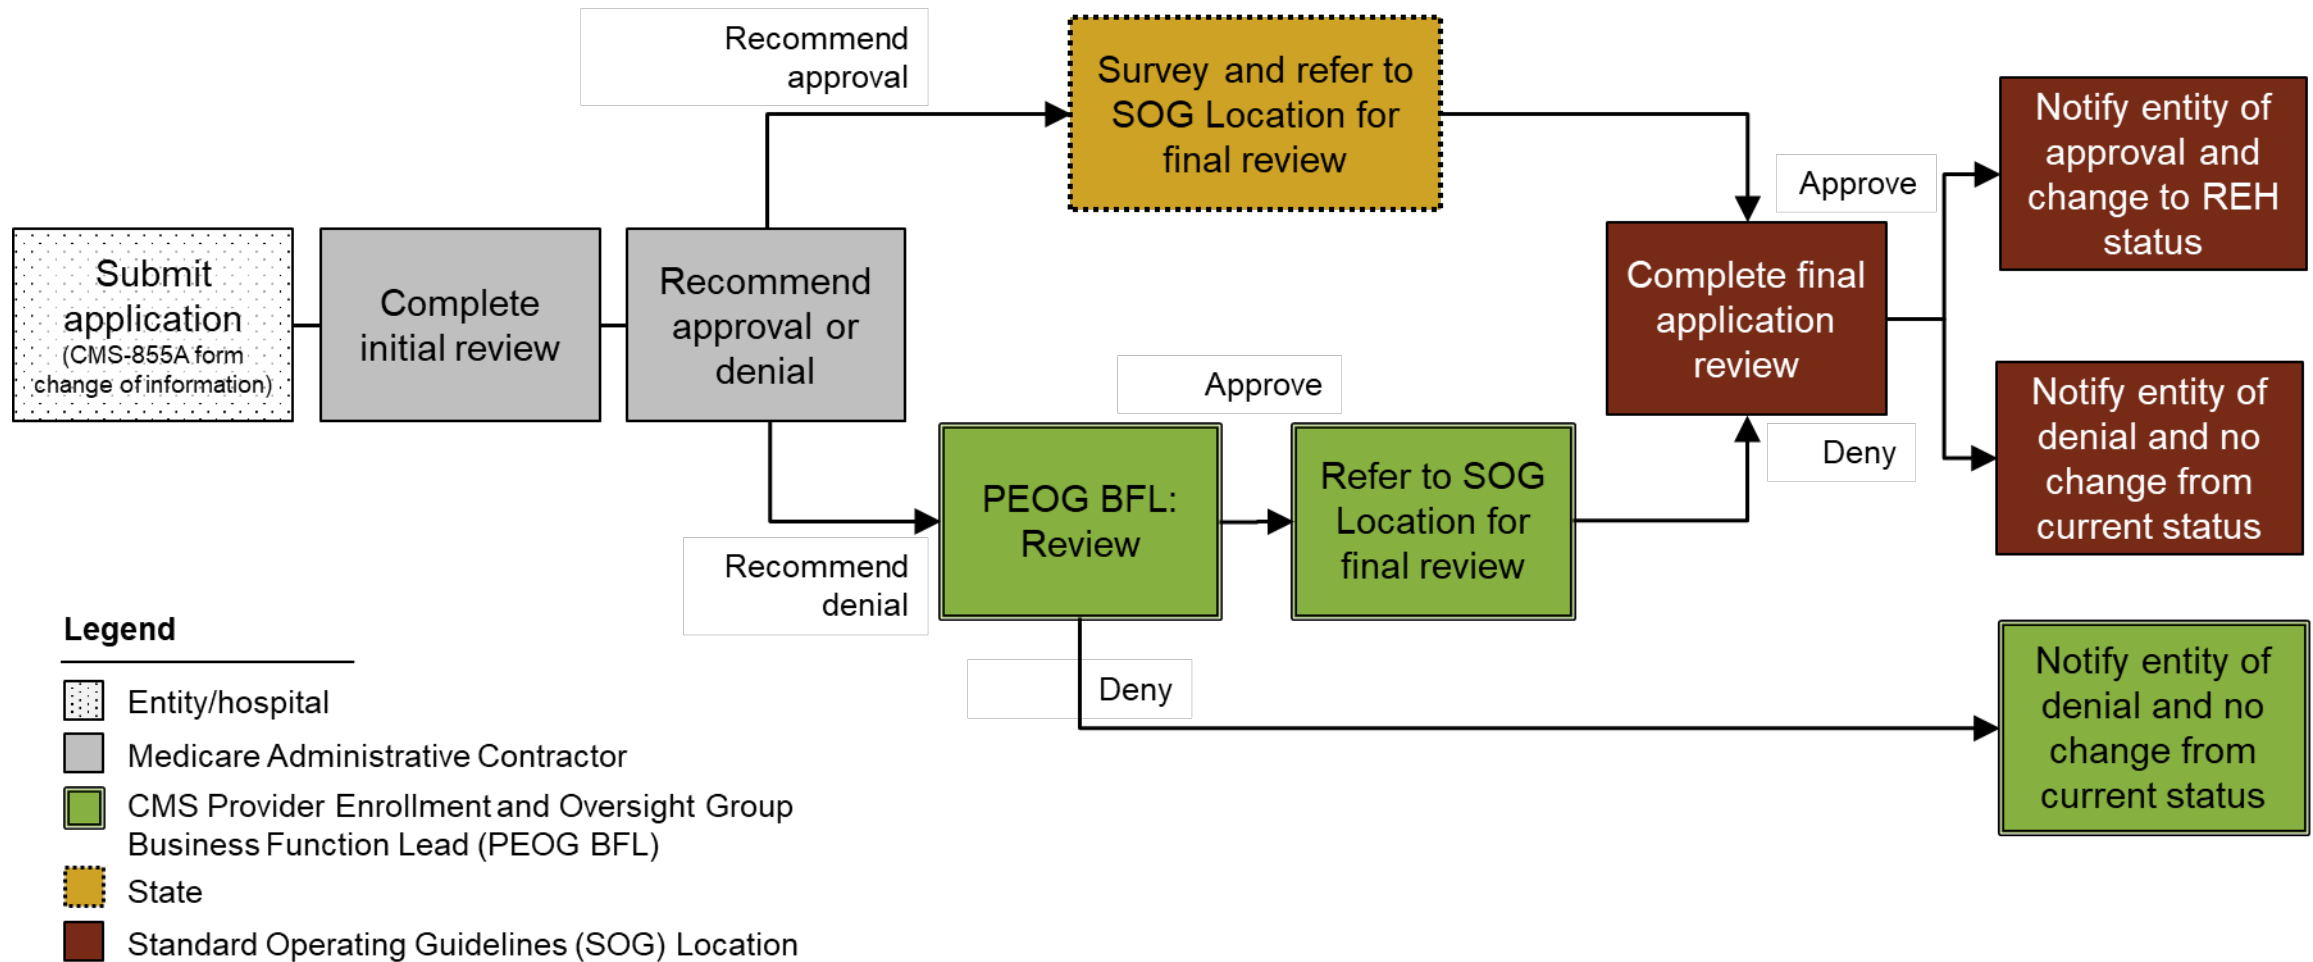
Submit application (CMS-855A form change of information)

Complete initial review

Recommend approval or denial

Recommend approval

Survey and refer to SOG Location for final review

Recommend denial

PEOG BFL: Review

Approve

Refer to SOG Location for final review

Deny

Complete final application review

Approve

Deny

Notify entity of approval and change to REH status

Notify entity of denial and no change from current status

Notify entity of denial and no change from current status

Legend

Entity/hospital

Medicare Administrative Contractor

CMS Provider Enrollment and Oversight Group Business Function Lead (PEOG BFL)

State

Standard Operating Guidelines (SOG) Location